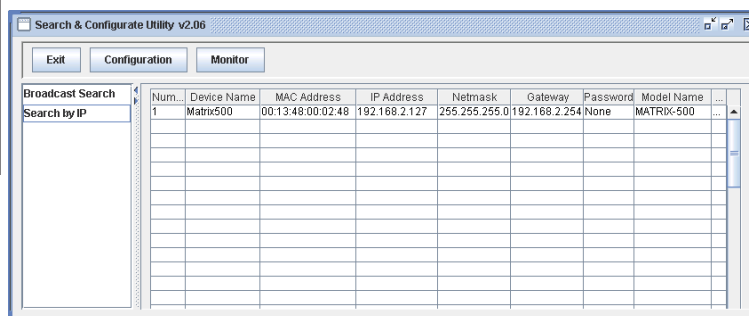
Search & Configurate Utility v2.06

Exit Configuration Monitor

Broadcast Search
Search by IP

| Num... | Device Name | MAC Address | IP Address | Netmask | Gateway | Password | Model Name | ... |
|---|---|---|---|---|---|---|---|---|
| 1 | Matrix500 | 00:13:48:00:02:48 | 192.168.2.127 | 255.255.255.0 | 192.168.2.254 | None | MATRIX-500 | ... |